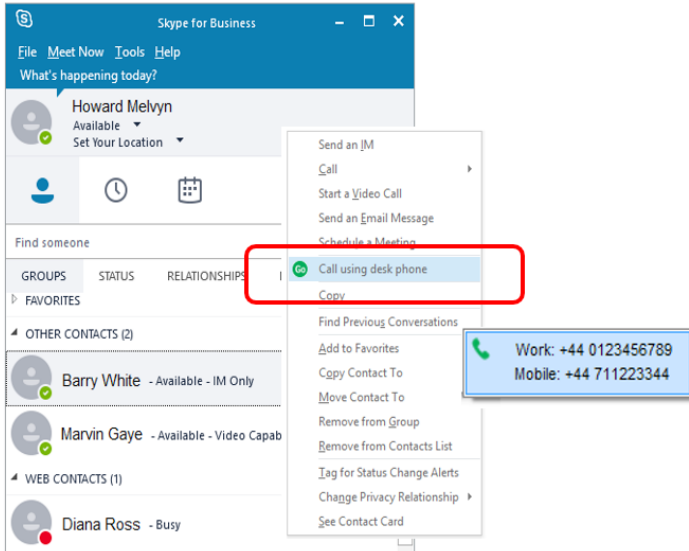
Skype for Business

File Meet Now Tools Help

What's happening today?

Howard Melvyn

Available

Set Your Location

Find someone

GROUPS STATUS RELATIONSHIPS

FAVORITES

OTHER CONTACTS (2)

Barry White - Available - IM Only

Marvin Gaye - Available - Video Capab

WEB CONTACTS (1)

Diana Ross - Busy

Send an IM

Call

Start a Video Call

Send an Email Message

Schedule a Meeting

Call using desk phone

Copy

Find Previous Conversations

Add to Favorites

Copy Contact To

Move Contact To

Remove from Group

Remove from Contacts List

Tag for Status Change Alerts

Change Privacy Relationship

See Contact Card

Work: +44 0123456789

Mobile: +44 711223344